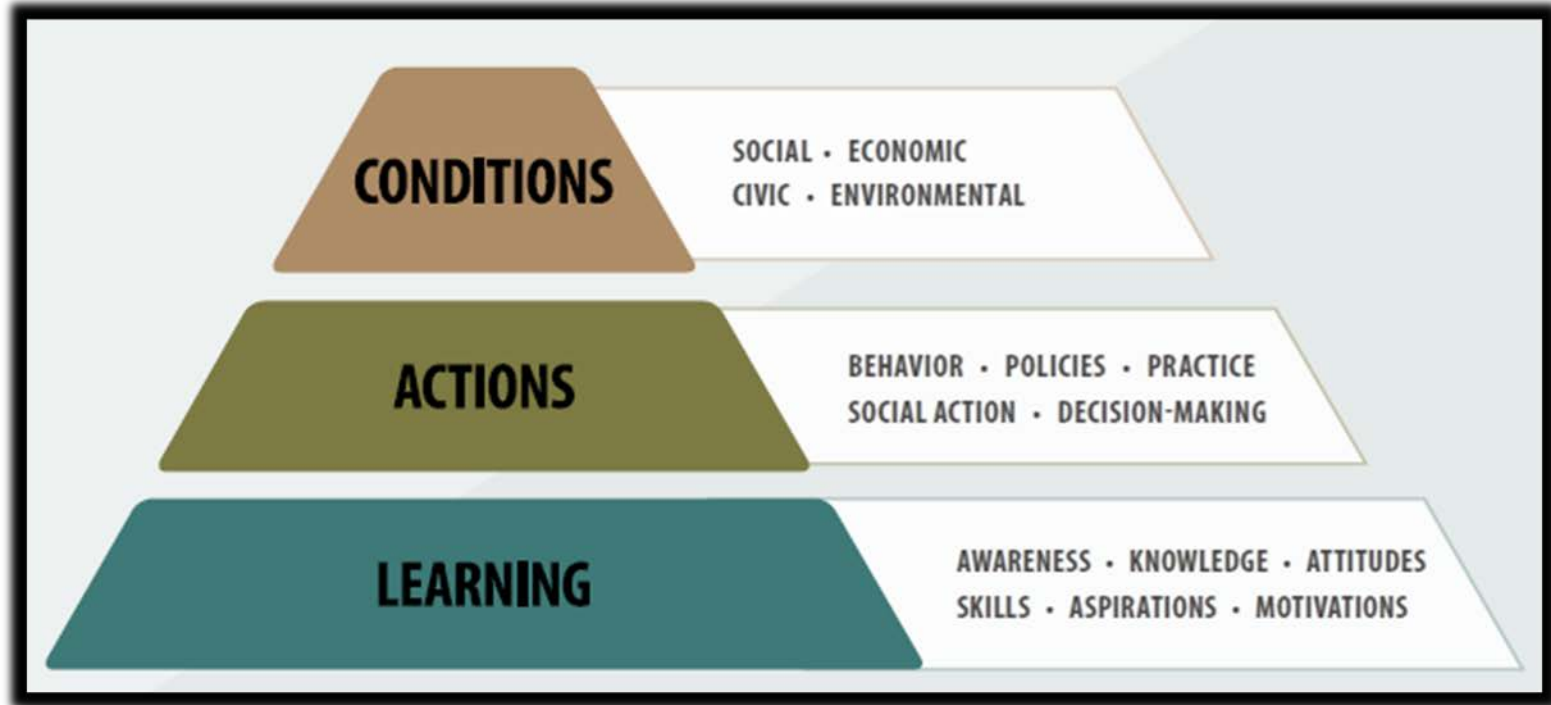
CONDITIONS

SOCIAL • ECONOMIC
CIVIC • ENVIRONMENTAL

ACTIONS

BEHAVIOR • POLICIES • PRACTICE
SOCIAL ACTION • DECISION-MAKING

LEARNING

AWARENESS • KNOWLEDGE • ATTITUDES
SKILLS • ASPIRATIONS • MOTIVATIONS